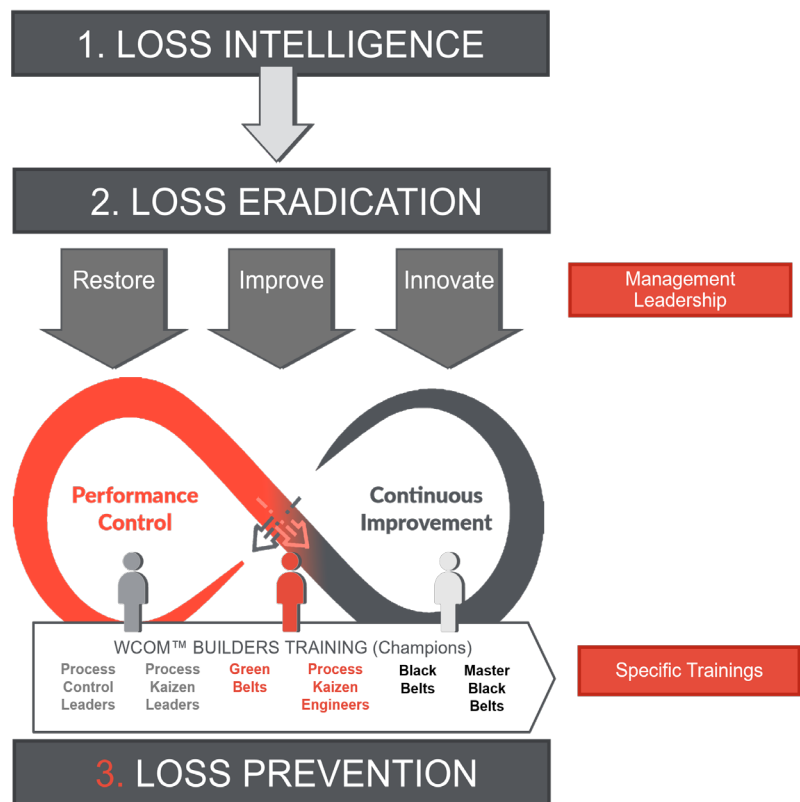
1. LOSS INTELLIGENCE

2. LOSS ERADICATION

Restore

Improve

Innovate

Management Leadership

Performance Control

Continuous Improvement

WCOM™ BUILDERS TRAINING (Champions)

Process Control Leaders

Process Kaizen Leaders

Green Belts

Process Kaizen Engineers

Black Belts

Master Black Belts

Specific Trainings

3. LOSS PREVENTION